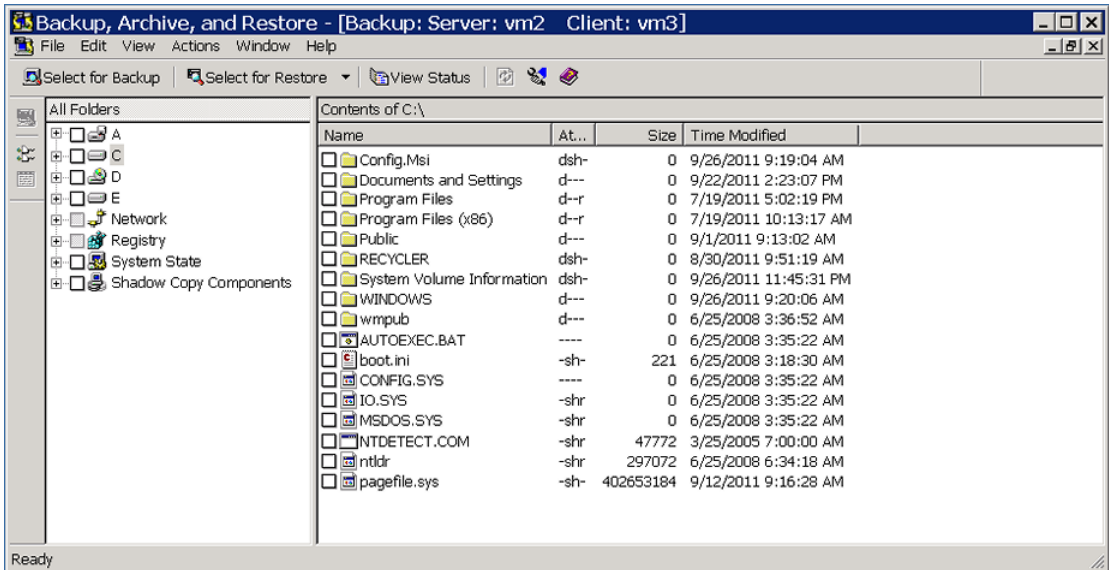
Backup, Archive, and Restore - [Backup: Server: vm2 Client: vm3]

File Edit View Actions Window Help

Select for Backup | Select for Restore | View Status

All Folders

A
C
D
E
Network
Registry
System State
Shadow Copy Components

Contents of C:\

| Name | At... | Size | Time Modified |
|---|---|---|---|
| Config.Msi | dsh- | 0 | 9/26/2011 9:19:04 AM |
| Documents and Settings | d--- | 0 | 9/22/2011 2:23:07 PM |
| Program Files | d--r | 0 | 7/19/2011 5:02:19 PM |
| Program Files (x86) | d--r | 0 | 7/19/2011 10:13:17 AM |
| Public | d--- | 0 | 9/1/2011 9:13:02 AM |
| RECYCLER | dsh- | 0 | 8/30/2011 9:51:19 AM |
| System Volume Information | dsh- | 0 | 9/26/2011 11:45:31 PM |
| WINDOWS | d--- | 0 | 9/26/2011 9:20:06 AM |
| wmpub | d--- | 0 | 6/25/2008 3:36:52 AM |
| AUTOEXEC.BAT | ---- | 0 | 6/25/2008 3:35:22 AM |
| boot.ini | -sh- | 221 | 6/25/2008 3:18:30 AM |
| CONFIG.SYS | ---- | 0 | 6/25/2008 3:35:22 AM |
| IO.SYS | -shr | 0 | 6/25/2008 3:35:22 AM |
| MSDOS.SYS | -shr | 0 | 6/25/2008 3:35:22 AM |
| NTDETECT.COM | -shr | 47772 | 3/25/2005 7:00:00 AM |
| ntldr | -shr | 297072 | 6/25/2008 6:34:18 AM |
| pagefile.sys | -sh- | 402653184 | 9/12/2011 9:16:28 AM |

Ready